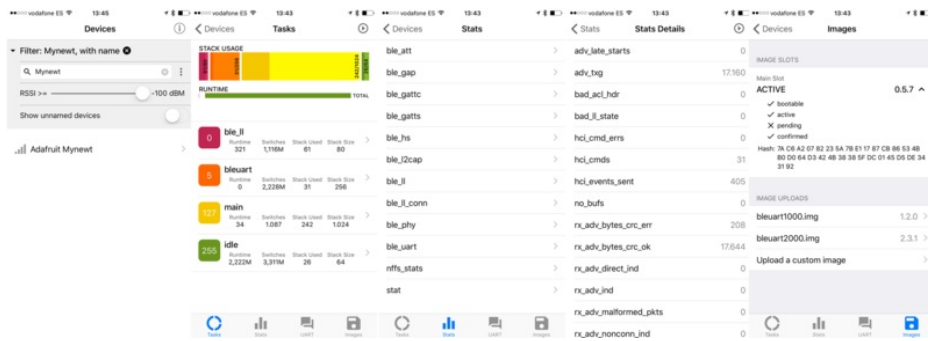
•••○○ vodafone ES 13:45

Devices

Filter: Mynewt, with name

Mynewt

RSSI >= -100 dBM

Show unnamed devices

Adafruit Mynewt

•••○○ vodafone ES 13:43

Devices Tasks

STACK USAGE

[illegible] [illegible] 242/1024 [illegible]

RUNTIME

TOTAL

0 ble_ll
Runtime 321 Switches 1,116M Stack Used 61 Stack Size 80

5 bleuart
Runtime 0 Switches 2,228M Stack Used 31 Stack Size 256

127 main
Runtime 34 Switches 1.087 Stack Used 242 Stack Size 1.024

255 idle
Runtime 2,222M Switches 3,311M Stack Used 26 Stack Size 64

Tasks Stats UART Images

•••○○ vodafone ES 13:43

Devices Stats

ble_att
ble_gap
ble_gattc
ble_gatts
ble_hs
ble_l2cap
ble_ll
ble_ll_conn
ble_phy
ble_uart
nffs_stats
stat

Tasks Stats UART Images

•••○○ vodafone ES 13:43

Stats Stats Details

adv_late_starts 0
adv_txg 17.160
bad_acl_hdr 0
bad_ll_state 0
hci_cmd_errs 0
hci_cmds 31
hci_events_sent 405
no_bufs 0
rx_adv_bytes_crc_err 208
rx_adv_bytes_crc_ok 17.644
rx_adv_direct_ind 0
rx_adv_ind 0
rx_adv_malformed_pkts 0
rx_adv_nonconn_ind 0

•••○○ vodafone ES 13:43

Devices Images

IMAGE SLOTS

Main Slot
ACTIVE 0.5.7
bootable
active
pending
confirmed

Hash: 7A C6 A2 07 82 23 5A 7B E1 17 B7 CB 86 53 4B B0 D0 64 D3 42 4B 38 38 5F DC 01 45 D5 DE 34 31 92

IMAGE UPLOADS

bleuart1000.img 1.2.0
bleuart2000.img 2.3.1
Upload a custom image

Tasks Stats UART Images